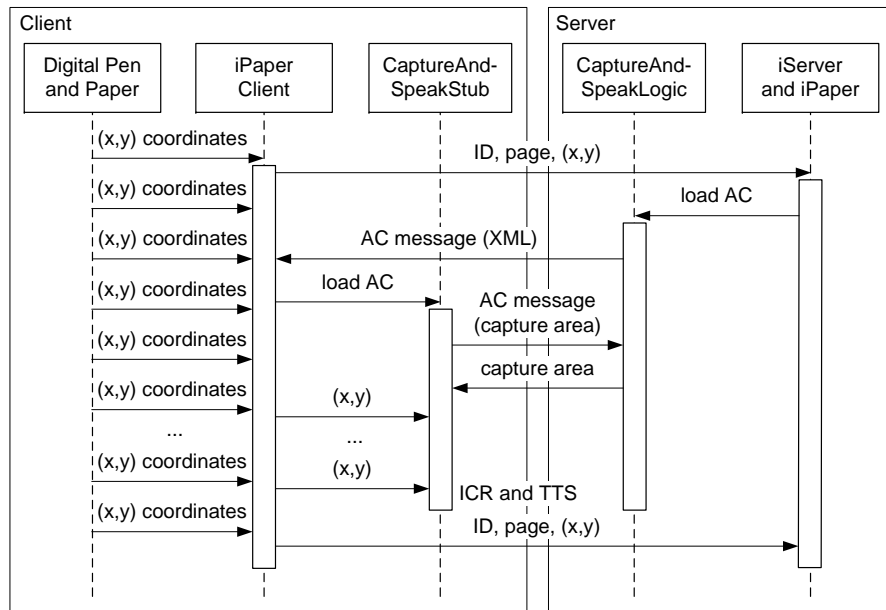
Client

Server

Digital Pen and Paper

iPaper Client

CaptureAndSpeakStub

CaptureAndSpeakLogic

iServer and iPaper

(x,y) coordinates

ID, page, (x,y)

(x,y) coordinates

load AC

(x,y) coordinates

AC message (XML)

(x,y) coordinates

load AC

AC message (capture area)

(x,y) coordinates

(x,y) coordinates

capture area

(x,y)

...

...

(x,y) coordinates

(x,y)

ICR and TTS

(x,y) coordinates

ID, page, (x,y)